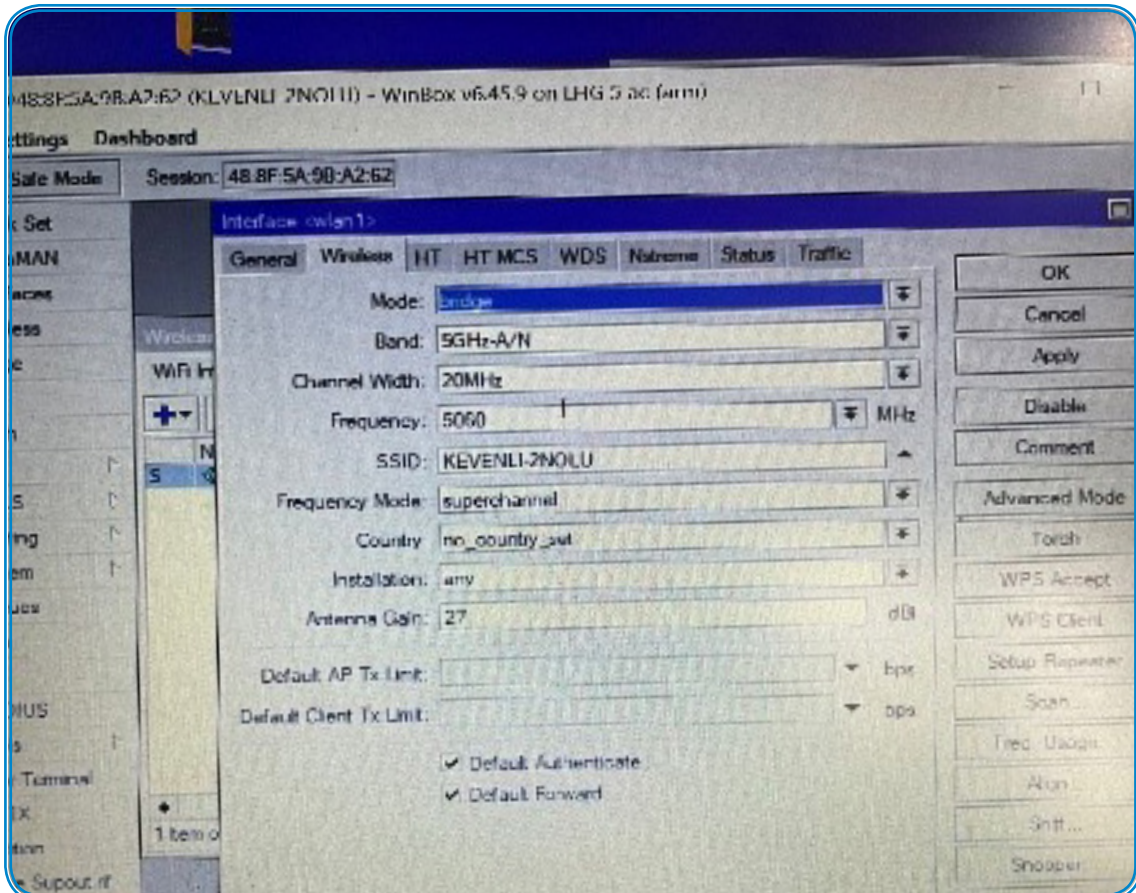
48:8F:5A:9B:A2:62 (KLVENLI 2NOILI) - WinBox v6.45.9 on LHG 5 ac (arm)

ettings Dashboard

Safe Mode Session: 48.8F:5A:9B:A2:62

k Set
iMAN
faces
less
e

n

S
ing
em
ues

DIUS
s
 Terminal
TX
tion
e Supout rif

Wireless
WiFi In

N
S

1 item o

Interface <wlan1>

General Wireless HT HT MCS WDS Nstreme Status Traffic

Mode: bridge
Band: 5GHz-A/N
Channel Width: 20MHz
Frequency: 5060 MHz
SSID: KEVENLI-2NOILU
Frequency Mode: superchannel
Country: no_country_set
Installation: any
Antenna Gain: 27 dBi

Default AP Tx Limit: bps
Default Client Tx Limit: bps

Default Authenticate
Default Forward

OK
Cancel
Apply
Disable
Comment
Advanced Mode
Torch
WPS Accept
WPS Client
Setup Repeater
Scan...
Freq. Usage
Align
Sniff...
Snooper